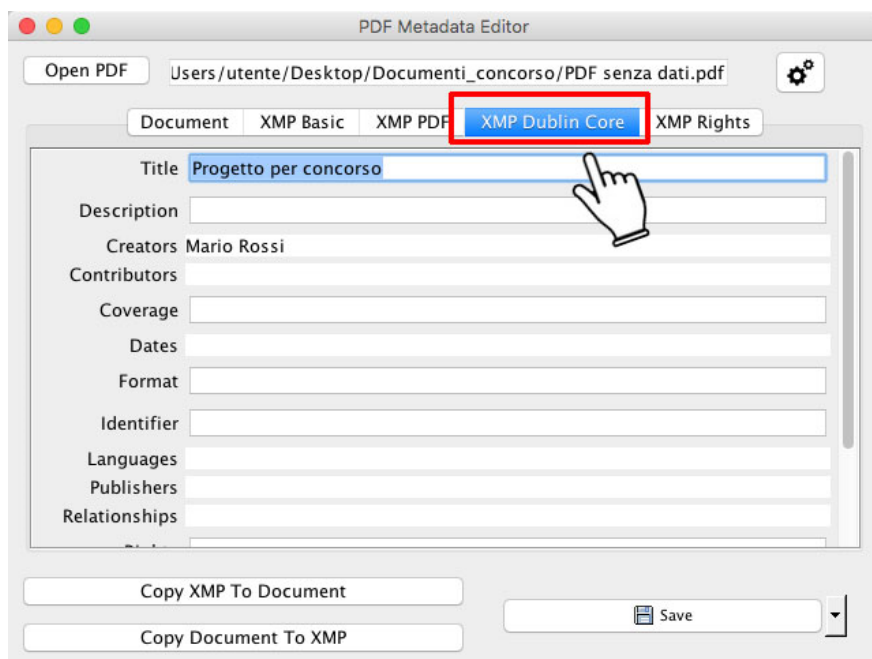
PDF Metadata Editor

Open PDF

Users/utente/Desktop/Documenti_concorso/PDF senza dati.pdf

Document | XMP Basic | XMP PDF | XMP Dublin Core | XMP Rights

Title Progetto per concorso

Description

Creators Mario Rossi

Contributors

Coverage

Dates

Format

Identifier

Languages

Publishers

Relationships

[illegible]

Copy XMP To Document

Copy Document To XMP

Save